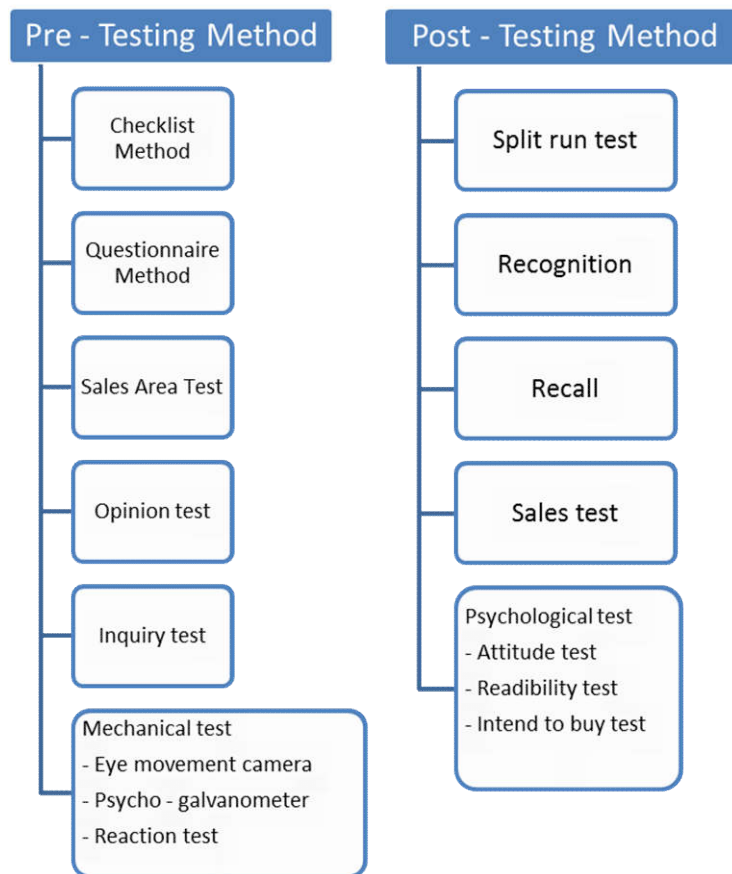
Pre - Testing Method

Checklist Method

Questionnaire Method

Sales Area Test

Opinion test

Inquiry test

Mechanical test
- Eye movement camera
- Psycho - galvanometer
- Reaction test

Post - Testing Method

Split run test

Recognition

Recall

Sales test

Psychological test
- Attitude test
- Readibility test
- Intend to buy test